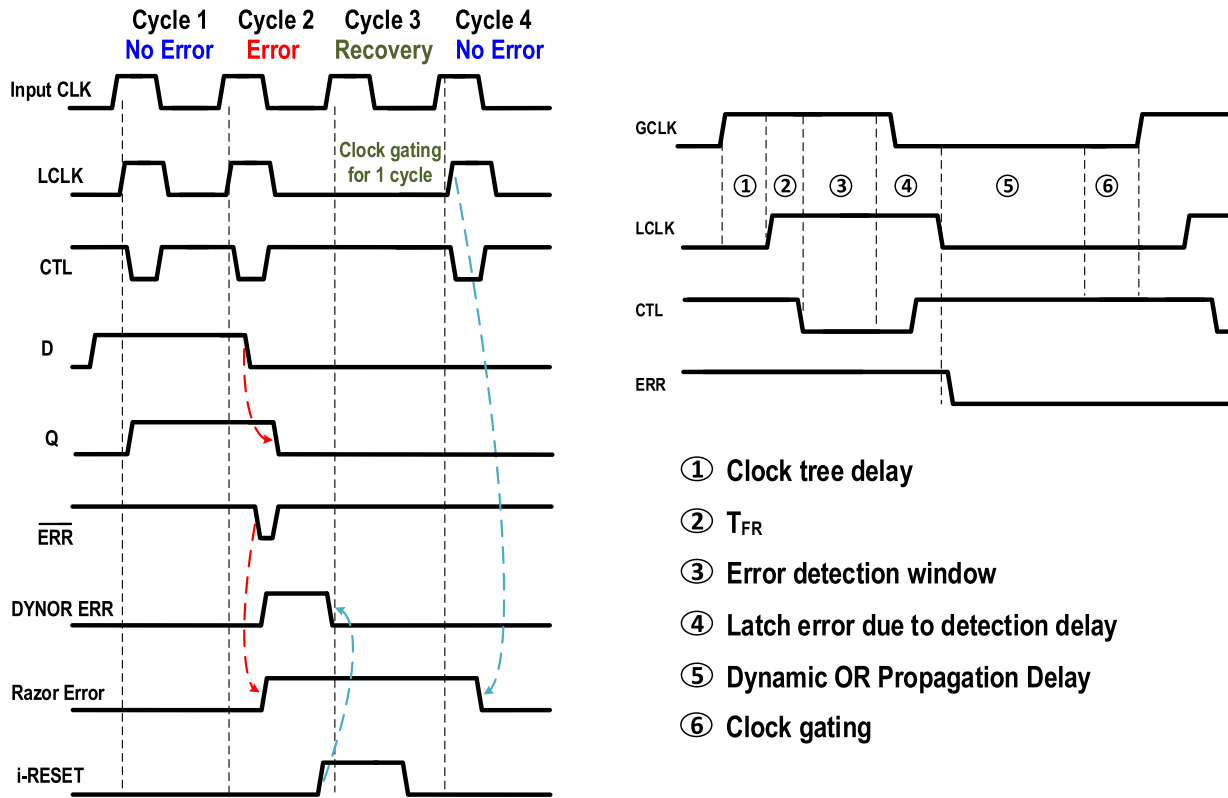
Cycle 1 No Error
Cycle 2 Error
Cycle 3 Recovery
Cycle 4 No Error

Input CLK
LCLK
Clock gating for 1 cycle
CTL
D
Q
$\overline{ERR}$
DYNOR ERR
Razor Error
i-RESET

GCLK
① ② ③ ④ ⑤ ⑥
LCLK
CTL
ERR

① Clock tree delay
② $T_{FR}$
③ Error detection window
④ Latch error due to detection delay
⑤ Dynamic OR Propagation Delay
⑥ Clock gating